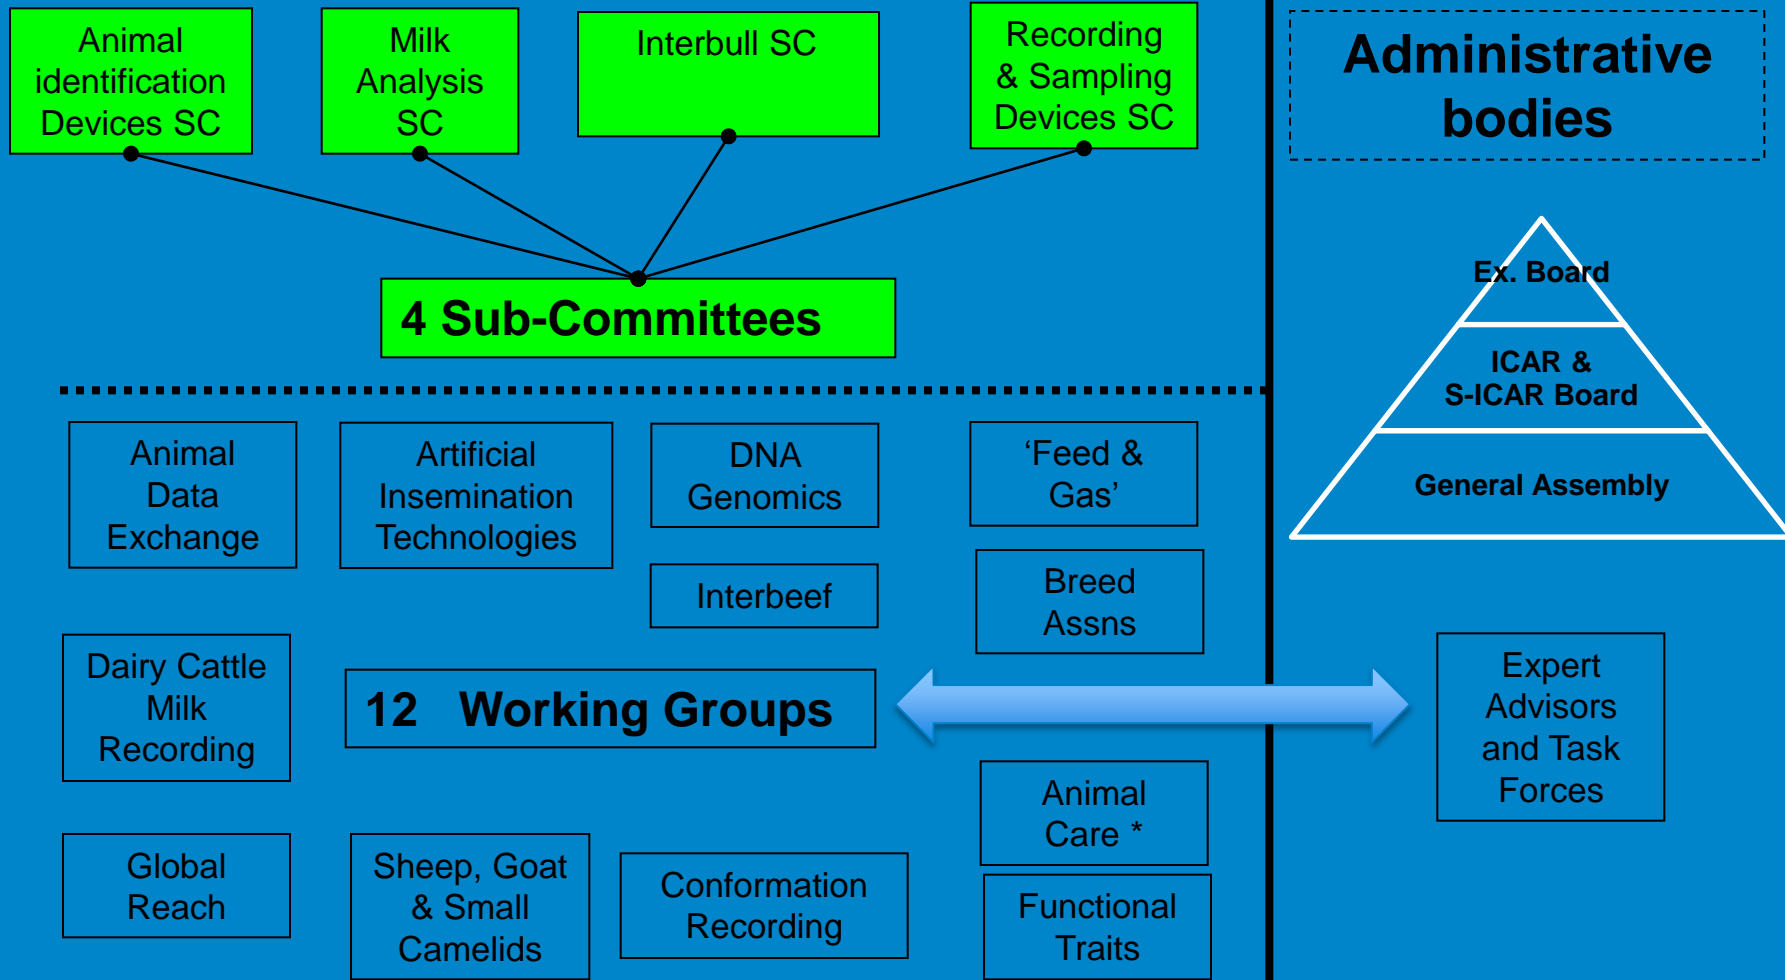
Animal identification Devices SC

Milk Analysis SC

Interbull SC

Recording & Sampling Devices SC

Administrative bodies

4 Sub-Committees

Ex. Board

ICAR & S-ICAR Board

General Assembly

Animal Data Exchange

Artificial Insemination Technologies

DNA Genomics

‘Feed & Gas’

Interbeef

Breed Assns

Dairy Cattle Milk Recording

12 Working Groups

Expert Advisors and Task Forces

Animal Care *

Global Reach

Sheep, Goat & Small Camelids

Conformation Recording

Functional Traits